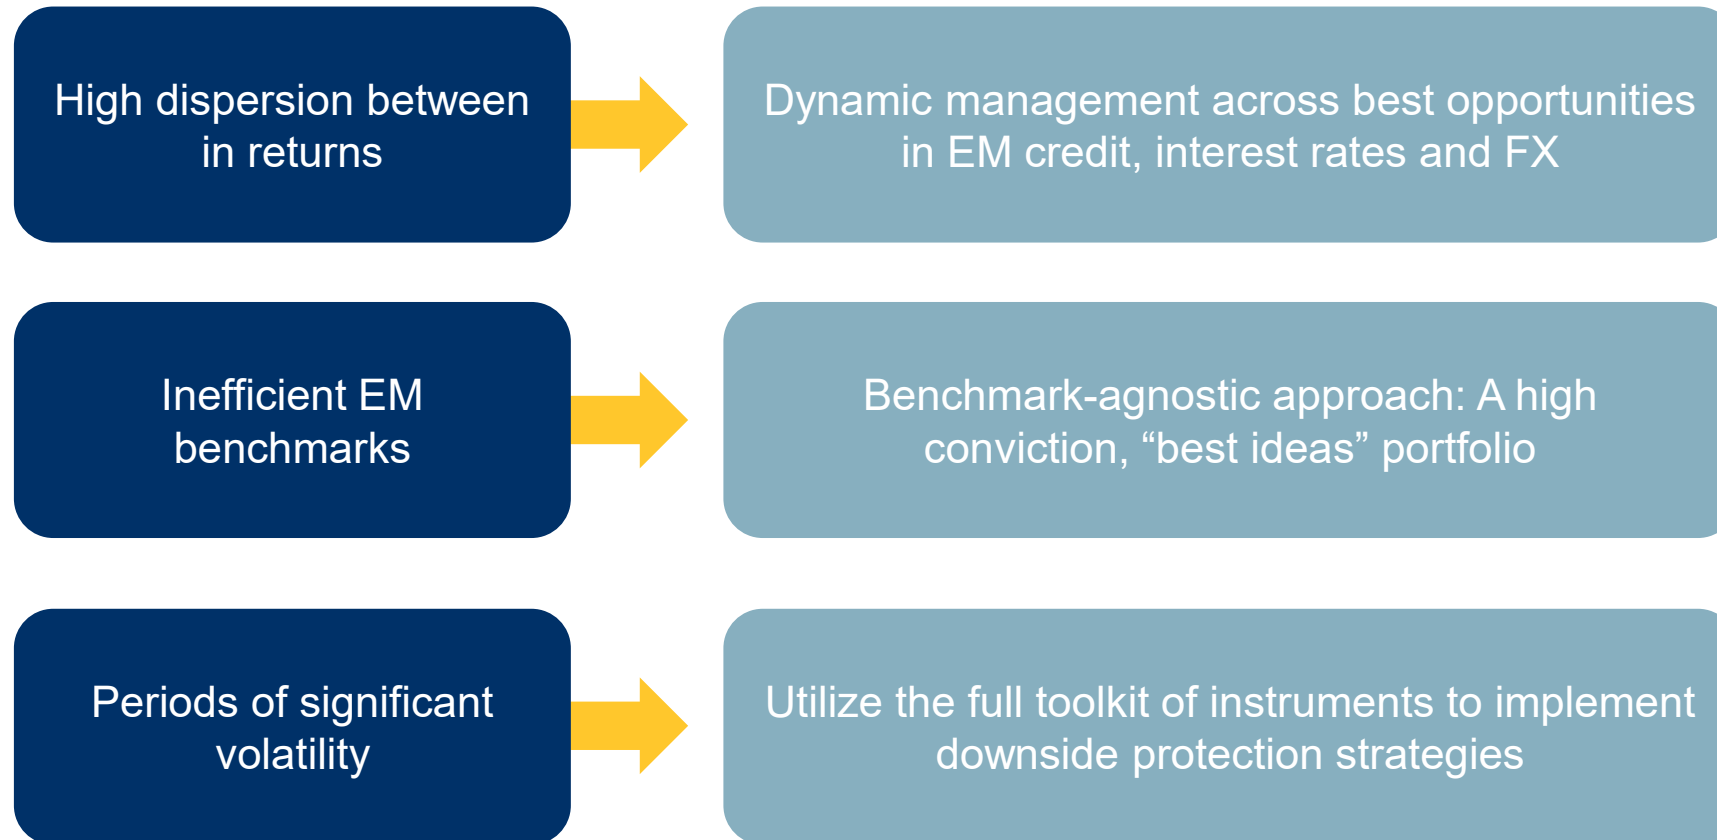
High dispersion between in returns

Dynamic management across best opportunities in EM credit, interest rates and FX

Inefficient EM benchmarks

Benchmark-agnostic approach: A high conviction, “best ideas” portfolio

Periods of significant volatility

Utilize the full toolkit of instruments to implement downside protection strategies